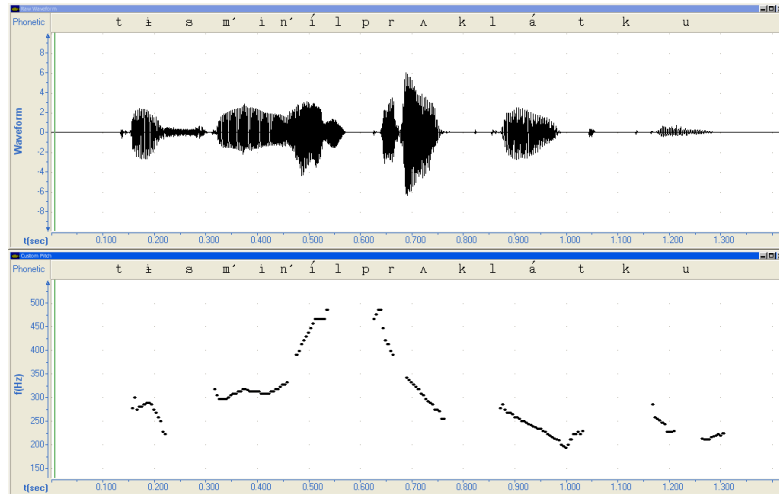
Raw Waveform

Phonetic t ɨ s mʲ inʲ íl p r ʌ k l á t k u

Waveform

8
6
4
2
0
-2
-4
-6
-8

t(sec) 0.100 0.200 0.300 0.400 0.500 0.600 0.700 0.800 0.900 1.000 1.100 1.200 1.300

Custom Pitch

Phonetic t ɨ s mʲ inʲ íl p r ʌ k l á t k u

f(Hz)

500
450
400
350
300
250
200
150

t(sec) 0.100 0.200 0.300 0.400 0.500 0.600 0.700 0.800 0.900 1.000 1.100 1.200 1.300